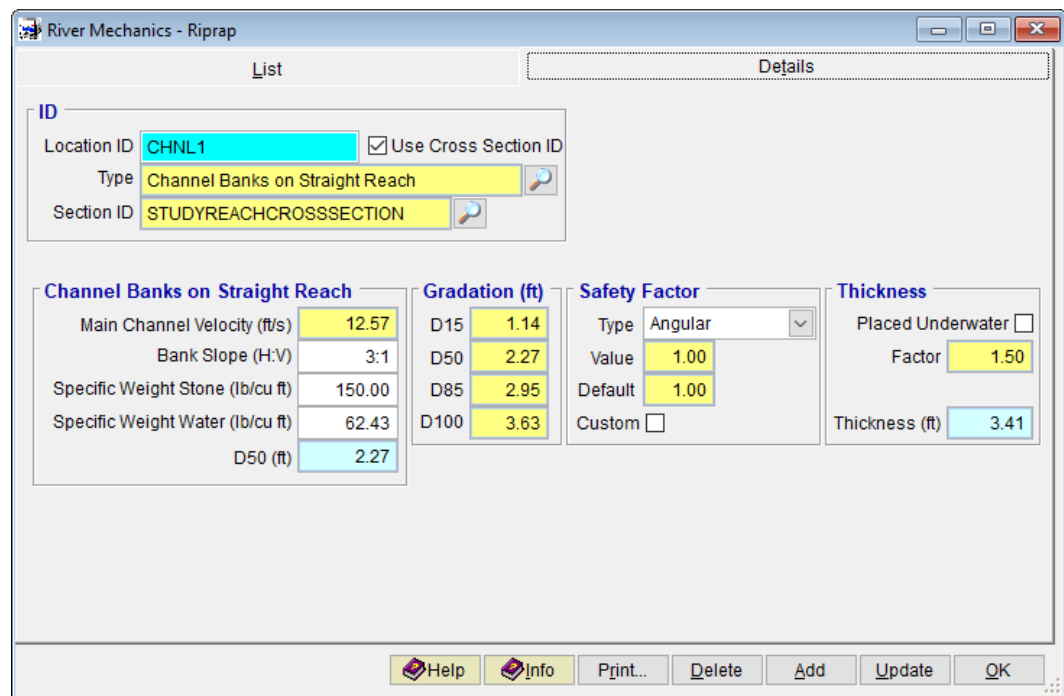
River Mechanics - Riprap

List

Details

ID

Location ID CHNL1

Use Cross Section ID

Type Channel Banks on Straight Reach

Section ID STUDYREACHCROSSSECTION

Channel Banks on Straight Reach

Main Channel Velocity (ft/s) 12.57

Bank Slope (H:V) 3:1

Specific Weight Stone (lb/cu ft) 150.00

Specific Weight Water (lb/cu ft) 62.43

D50 (ft) 2.27

Gradation (ft)

D15 1.14

D50 2.27

D85 2.95

D100 3.63

Safety Factor

Type Angular

Value 1.00

Default 1.00

Custom

Thickness

Placed Underwater

Factor 1.50

Thickness (ft) 3.41

Help Info Print... Delete Add Update OK